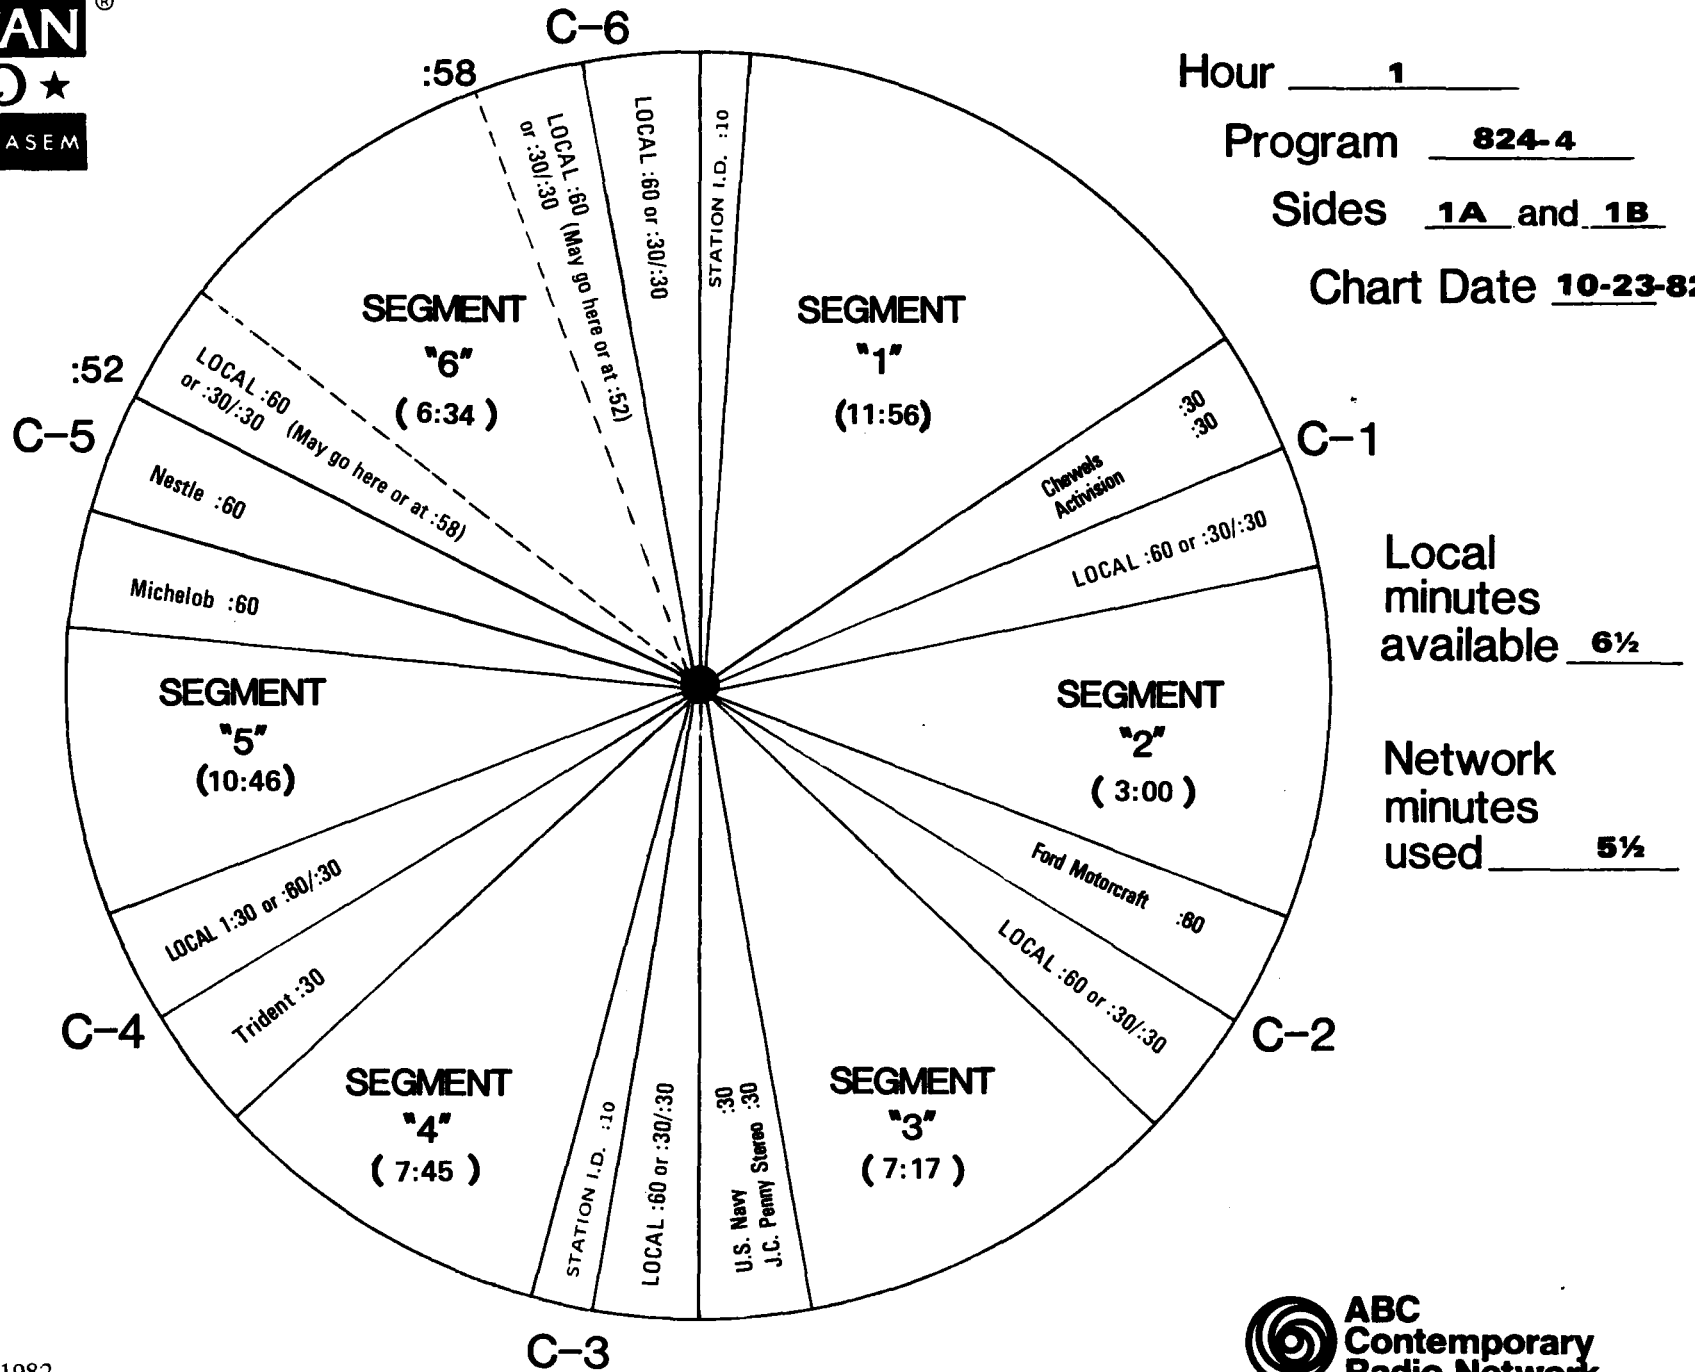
AN
ASEM

C–6

:58

Hour 1

Program 824-4

Sides 1A and 1B

Chart Date 10-23-8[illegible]

STATION I.D. :10

LOCAL :60 or :30/:30

LOCAL :60 or :30/:30 (May go here or at :52)

SEGMENT "6" ( 6:34 )

SEGMENT "1" (11:56)

:52

LOCAL :60 or :30/:30 (May go here or at :58)

C–5

C–1

Chewels :30
Activision :30

Nestle :60

LOCAL :60 or :30/:30

Michelob :60

Local minutes available 6½

SEGMENT "5" (10:46)

SEGMENT "2" ( 3:00 )

Network minutes used 5½

Ford Motorcraft :60

LOCAL 1:30 or :60/:30

LOCAL :60 or :30/:30

Trident :30

C–4

C–2

SEGMENT "4" ( 7:45 )

STATION I.D. :10

LOCAL :60 or :30/:30

U.S. Navy :30
J.C. Penny Stereo :30

SEGMENT "3" ( 7:17 )

C–3

1982

ABC Contemporary Radio Network